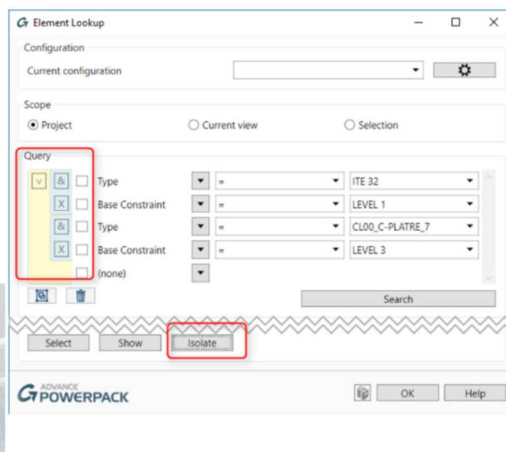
Element Lookup

Configuration

Current configuration

Scope

Project

Current view

Selection

Query

| | | | | |
|---|---|---|---|---|
| V | & | Type | = | ITE 32 |
| | X | Base Constraint | = | LEVEL 1 |
| | & | Type | = | CL00_C-PLATRE_7 |
| | X | Base Constraint | = | LEVEL 3 |
| | | (none) | | |

Search

Select

Show

Isolate

ADVANCE POWERPACK

OK

Help